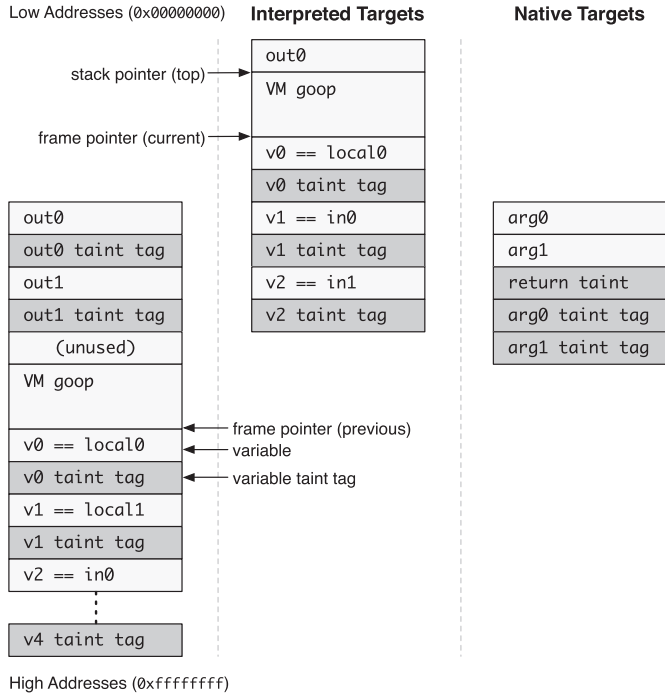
Low Addresses (0x00000000)

Interpreted Targets

Native Targets

stack pointer (top)

frame pointer (current)

| out0 |
|---|
| VM goop |
| v0 == local0 |
| v0 taint tag |
| v1 == in0 |
| v1 taint tag |
| v2 == in1 |
| v2 taint tag |

| out0 |
|---|
| out0 taint tag |
| out1 |
| out1 taint tag |
| (unused) |
| VM goop |
| v0 == local0 |
| v0 taint tag |
| v1 == local1 |
| v1 taint tag |
| v2 == in0 |
| v4 taint tag |

frame pointer (previous)

variable

variable taint tag

| arg0 |
|---|
| arg1 |
| return taint |
| arg0 taint tag |
| arg1 taint tag |

High Addresses (0xffffffff)